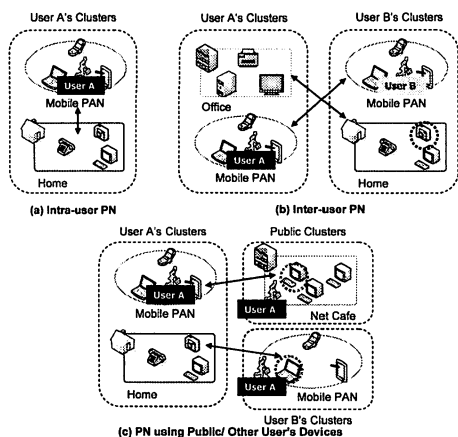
User A's Clusters

User A

Mobile PAN

Home

(a) Intra-user PN

User A's Clusters

Office

User A

Mobile PAN

User B's Clusters

User B

Mobile PAN

Home

(b) Inter-user PN

User A's Clusters

User A

Mobile PAN

Home

Public Clusters

User A

Net Cafe

User A

Mobile PAN

User B's Clusters

(c) PN using Public/ Other User's Devices